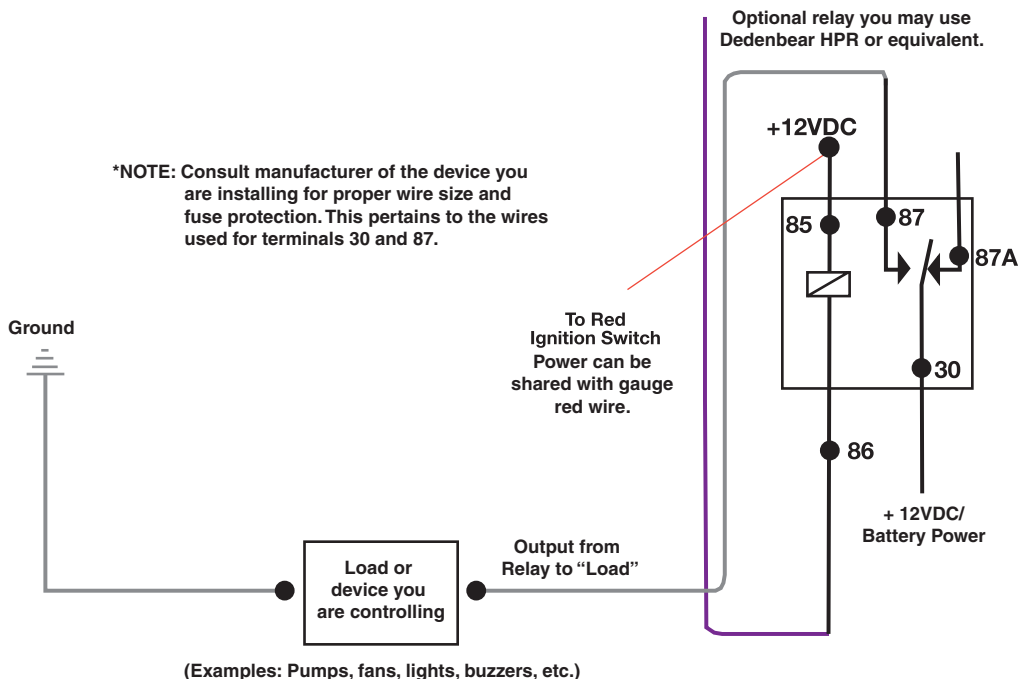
Optional relay you may use Dedenbear HPR or equivalent.

*NOTE: Consult manufacturer of the device you are installing for proper wire size and fuse protection. This pertains to the wires used for terminals 30 and 87.

+12VDC

85

87

87A

30

86

Ground

To Red Ignition Switch Power can be shared with gauge red wire.

+ 12VDC/ Battery Power

Output from Relay to "Load"

Load or device you are controlling

(Examples: Pumps, fans, lights, buzzers, etc.)